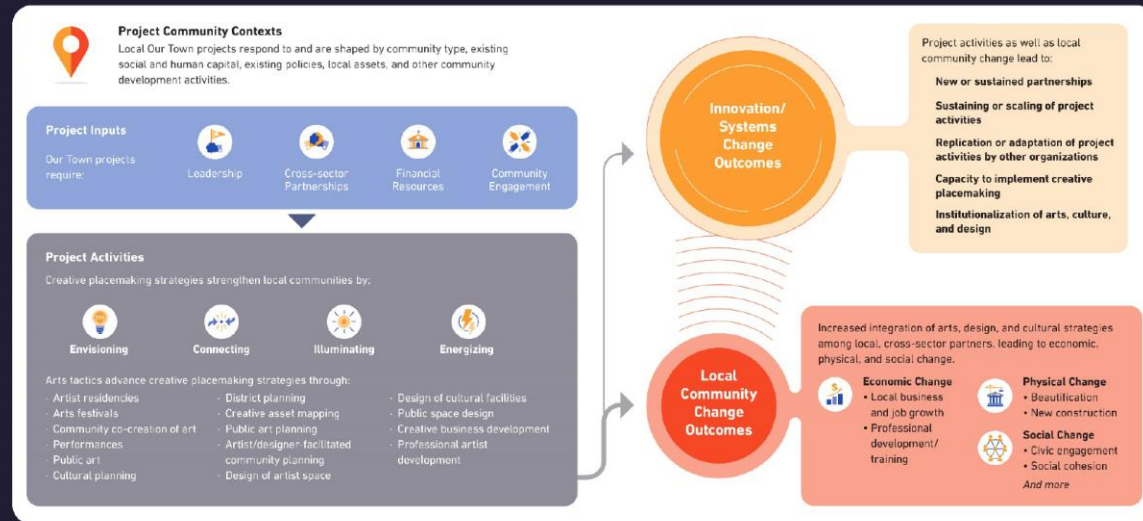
Project Community Contexts
Local Our Town projects respond to and are shaped by community type, existing social and human capital, existing policies, local assets, and other community development activities.

Project Inputs
Our Town projects require:

Leadership
Cross-sector Partnerships
Financial Resources
Community Engagement

Project Activities
Creative placemaking strategies strengthen local communities by:

Envisioning
Connecting
Illuminating
Energizing

Arts tactics advance creative placemaking strategies through:
- Artist residencies
- Arts festivals
- Community co-creation of art
- Performances
- Public art
- Cultural planning
- District planning
- Creative asset mapping
- Public art planning
- Artist/designer facilitated community planning
- Design of artist space
- Design of cultural facilities
- Public space design
- Creative business development
- Professional artist development

Innovation/ Systems Change Outcomes

Project activities as well as local community change lead to:
New or sustained partnerships
Sustaining or scaling of project activities
Replication or adaptation of project activities by other organizations
Capacity to implement creative placemaking
Institutionalization of arts, culture, and design

Local Community Change Outcomes

Increased integration of arts, design, and cultural strategies among local, cross-sector partners, leading to economic, physical, and social change.

Economic Change
• Local business and job growth
• Professional development/ training

Physical Change
• Beautification
• New construction

Social Change
• Civic engagement
• Social cohesion
And more